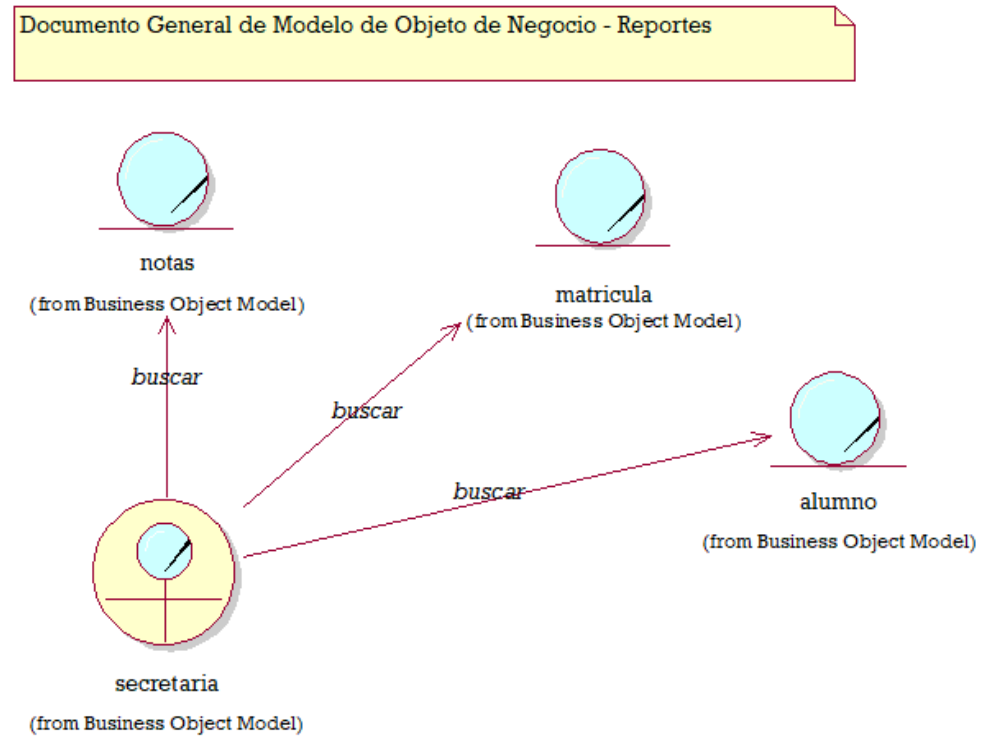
Documento General de Modelo de Objeto de Negocio - Reportes

notas
(from Business Object Model)

matricula
(from Business Object Model)

buscar

buscar

buscar

alumno
(from Business Object Model)

secretaria
(from Business Object Model)